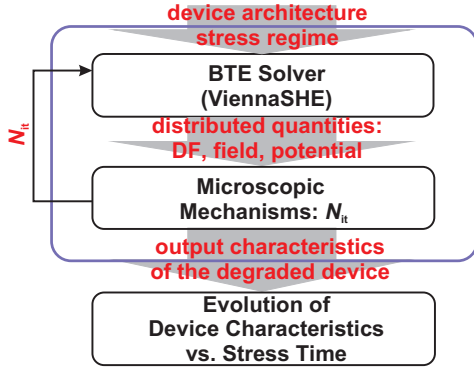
device architecture
stress regime

BTE Solver
(ViennaSHE)

distributed quantities:
DF, field, potential

Microscopic
Mechanisms: $N_{it}$

$N_{it}$

output characteristics
of the degraded device

Evolution of
Device Characteristics
vs. Stress Time